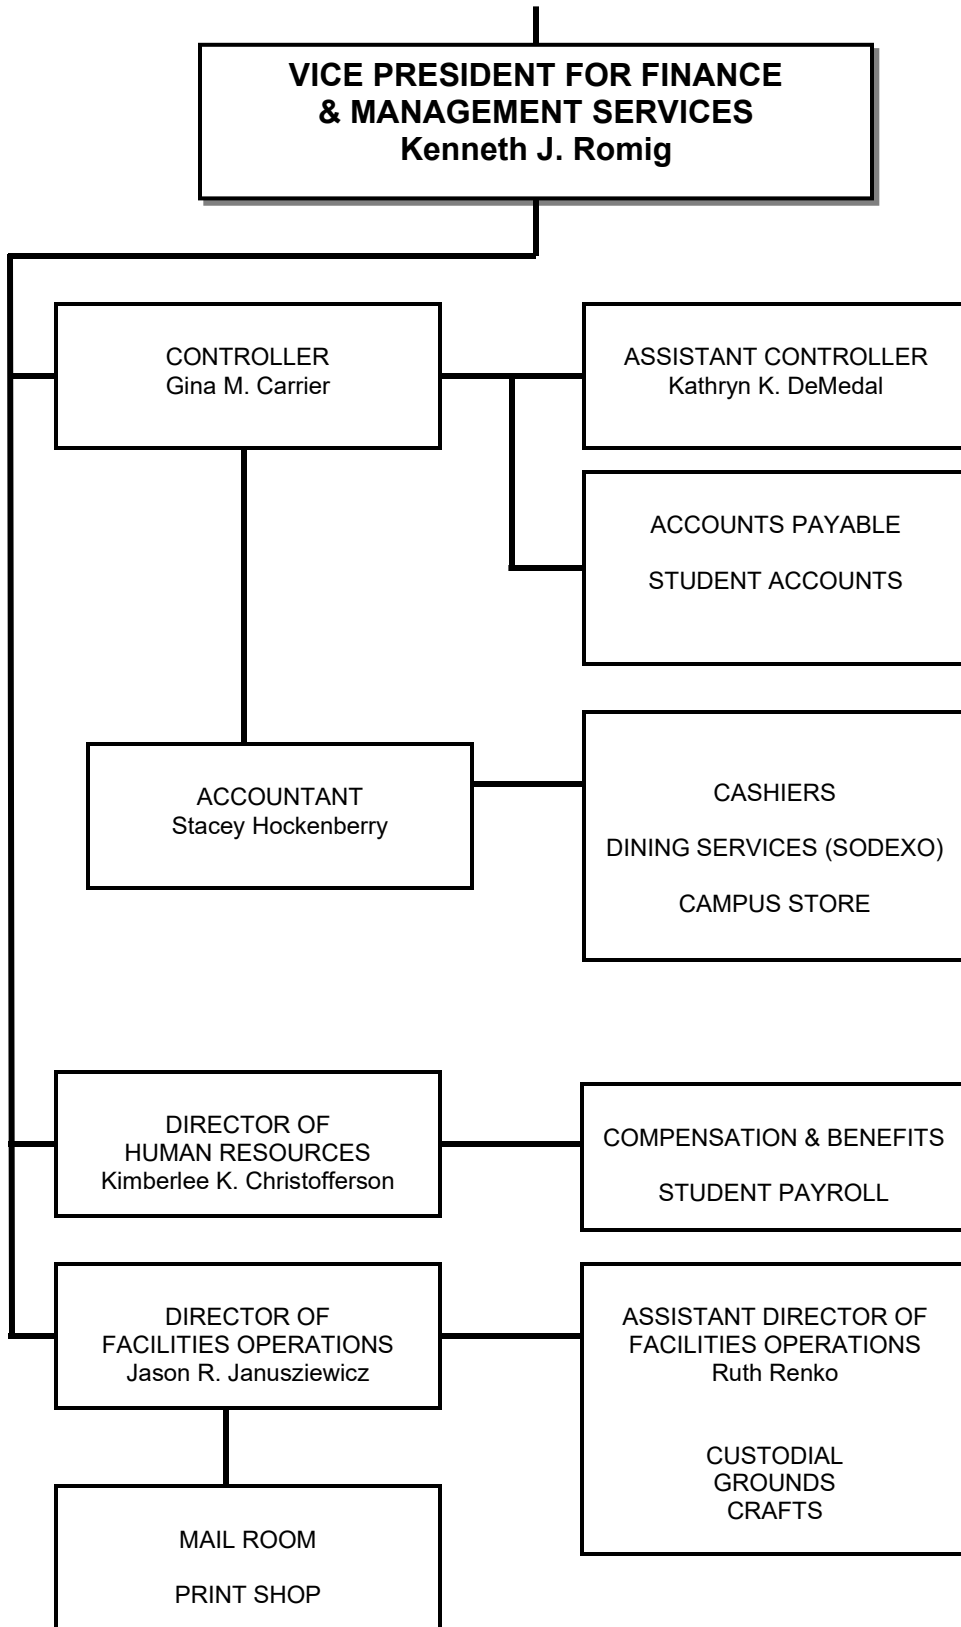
VICE PRESIDENT FOR FINANCE & MANAGEMENT SERVICES
Kenneth J. Romig

CONTROLLER
Gina M. Carrier

ASSISTANT CONTROLLER
Kathryn K. DeMedal

ACCOUNTS PAYABLE

STUDENT ACCOUNTS

ACCOUNTANT
Stacey Hockenberry

CASHIERS

DINING SERVICES (SODEXO)

CAMPUS STORE

DIRECTOR OF
HUMAN RESOURCES
Kimberlee K. Christofferson

COMPENSATION & BENEFITS

STUDENT PAYROLL

DIRECTOR OF
FACILITIES OPERATIONS
Jason R. Janusziewicz

ASSISTANT DIRECTOR OF
FACILITIES OPERATIONS
Ruth Renko

CUSTODIAL
GROUNDS
CRAFTS

MAIL ROOM

PRINT SHOP